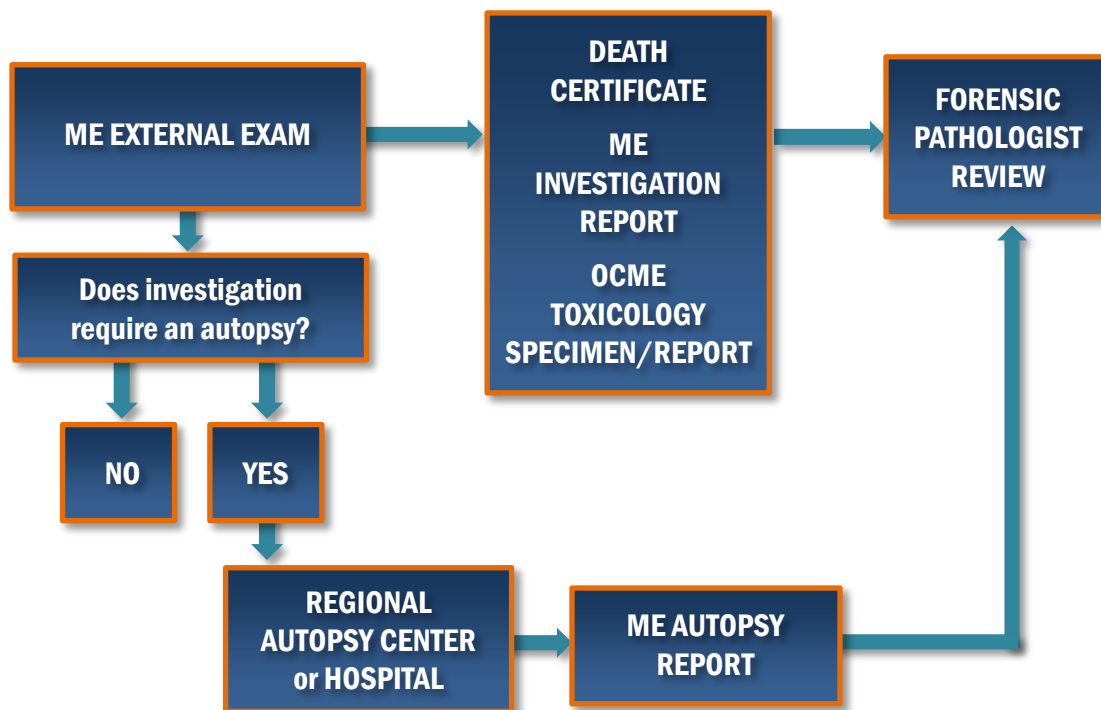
ME EXTERNAL EXAM

DEATH CERTIFICATE

ME INVESTIGATION REPORT

OCME TOXICOLOGY SPECIMEN/REPORT

FORENSIC PATHOLOGIST REVIEW

Does investigation require an autopsy?

NO

YES

REGIONAL AUTOPSY CENTER or HOSPITAL

ME AUTOPSY REPORT